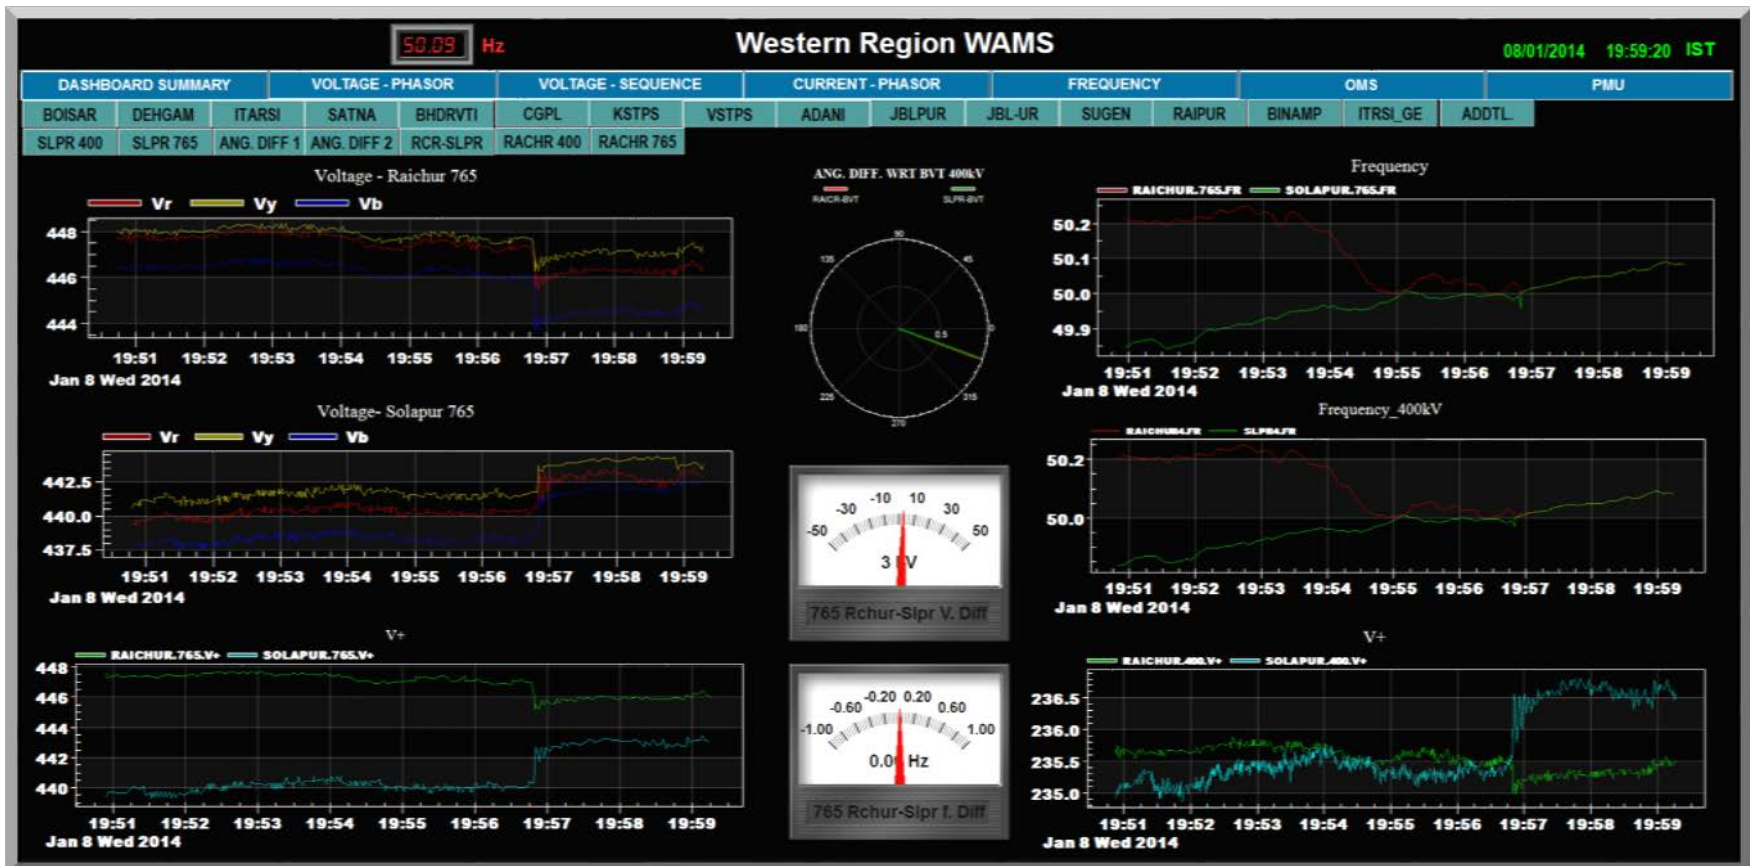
50.09 Hz

Western Region WAMS

08/01/2014 19:59:20 IST

| DASHBOARD SUMMARY | VOLTAGE - PHASOR | VOLTAGE - SEQUENCE | CURRENT - PHASOR | FREQUENCY | OMS | PMU |

BOISAR DEHGAM ITARSI SATNA BHDRVTI CGPL KSTPS VSTPS ADANI JBLPUR JBL-UR SUGEN RAIPUR BINAMP ITRSI_GE ADDTL.

SLPR 400 SLPR 765 ANG. DIFF 1 ANG. DIFF 2 RCR-SLPR RACHR 400 RACHR 765

Voltage - Raichur 765

Vr Vy Vb

448
446
444

19:51 19:52 19:53 19:54 19:55 19:56 19:57 19:58 19:59
Jan 8 Wed 2014

ANG. DIFF. WRT BVT 400kV
RAICR-BVT SLPR-BVT

90 45 135 0 180 0.5 225 315 270

Frequency

RAICHUR.765.FR SOLAPUR.765.FR

50.2
50.1
50.0
49.9

19:51 19:52 19:53 19:54 19:55 19:56 19:57 19:58 19:59
Jan 8 Wed 2014

Voltage- Solapur 765

Vr Vy Vb

442.5
440.0
437.5

19:51 19:52 19:53 19:54 19:55 19:56 19:57 19:58 19:59
Jan 8 Wed 2014

-50 -30 -10 10 30 50
3 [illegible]V
765 Rchur-Slpr V. Diff

Frequency_400kV

RAICHUR4.FR SLPR4.FR

50.2
50.0

19:51 19:52 19:53 19:54 19:55 19:56 19:57 19:58 19:59
Jan 8 Wed 2014

V+

RAICHUR.765.V+ SOLAPUR.765.V+

448
446
444
442
440

19:51 19:52 19:53 19:54 19:55 19:56 19:57 19:58 19:59
Jan 8 Wed 2014

-1.00 -0.60 -0.20 0.20 0.60 1.00
0.0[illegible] Hz
765 Rchur-Slpr f. Diff

V+

RAICHUR.400.V+ SOLAPUR.400.V+

236.5
236.0
235.5
235.0

19:51 19:52 19:53 19:54 19:55 19:56 19:57 19:58 19:59
Jan 8 Wed 2014